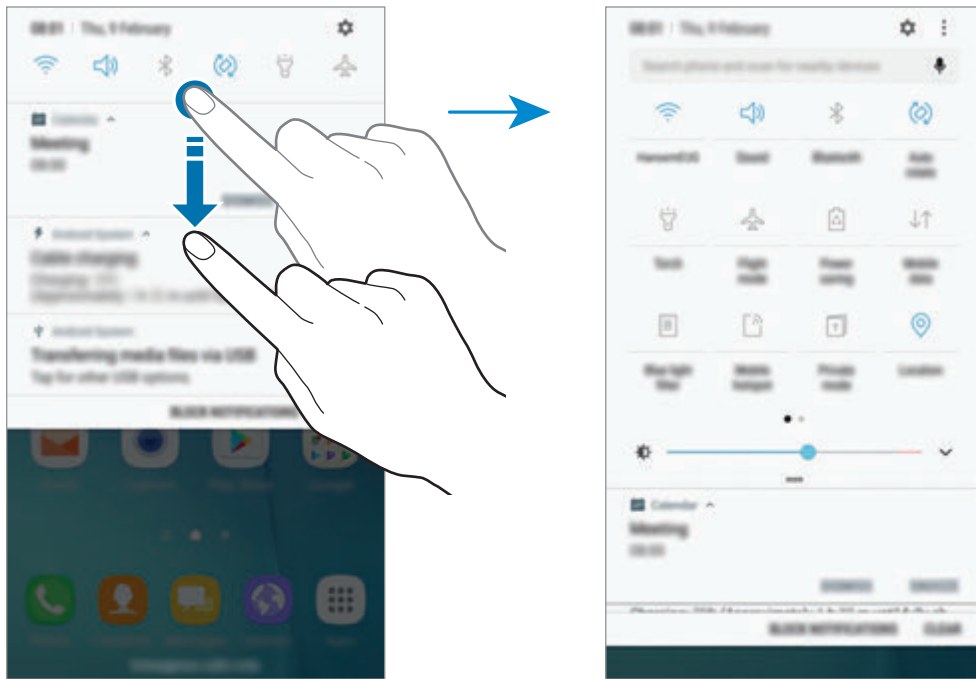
08:01 | Thu, 9 February

Calendar
Meeting
08:00

Android System
Cable charging
Charging: 15%

Android System
Transferring media files via USB
Tap for other USB options.

BLOCK NOTIFICATIONS

08:01 | Thu, 9 February

Search phone and scan for nearby devices

Sound

Bluetooth

Auto rotate

Torch

Flight mode

Power saving

Mobile data

Blue light filter

Mobile hotspot

Private mode

Location

Calendar
Meeting
08:00

BLOCK NOTIFICATIONS

CLEAR